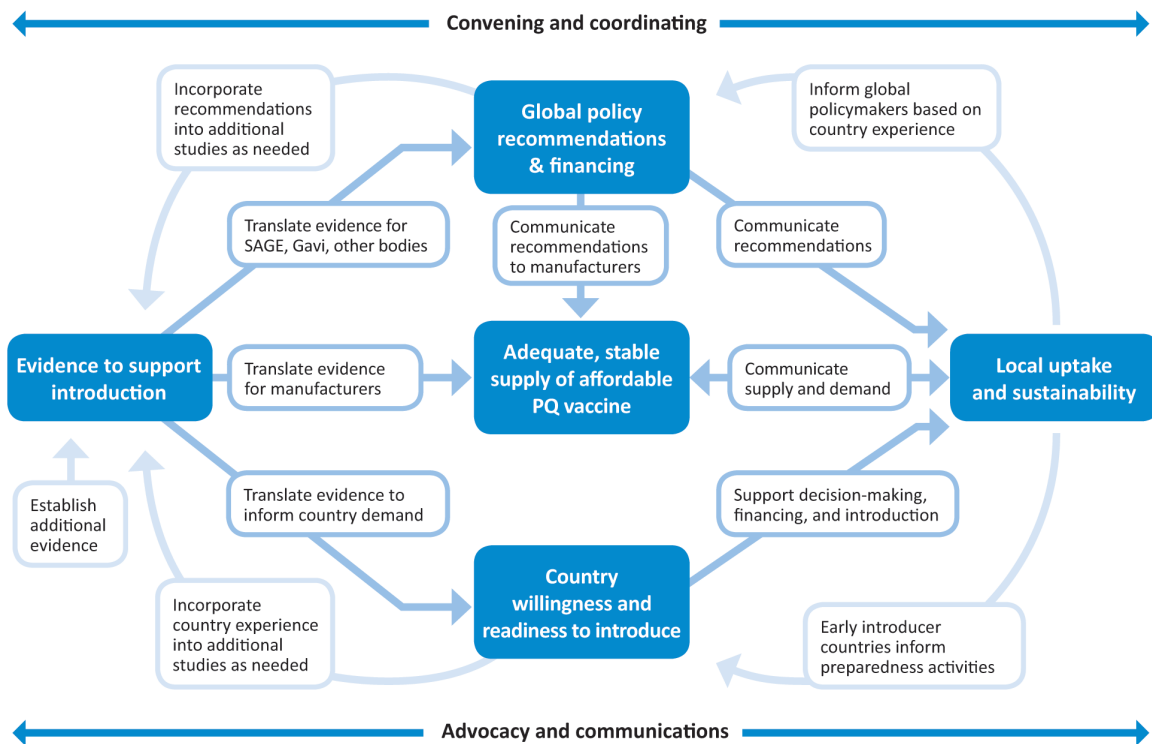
Convening and coordinating

Incorporate recommendations into additional studies as needed

Global policy recommendations & financing

Inform global policymakers based on country experience

Translate evidence for SAGE, Gavi, other bodies

Communicate recommendations to manufacturers

Communicate recommendations

Evidence to support introduction

Translate evidence for manufacturers

Adequate, stable supply of affordable PQ vaccine

Communicate supply and demand

Local uptake and sustainability

Establish additional evidence

Translate evidence to inform country demand

Support decision-making, financing, and introduction

Country willingness and readiness to introduce

Incorporate country experience into additional studies as needed

Early introducer countries inform preparedness activities

Advocacy and communications